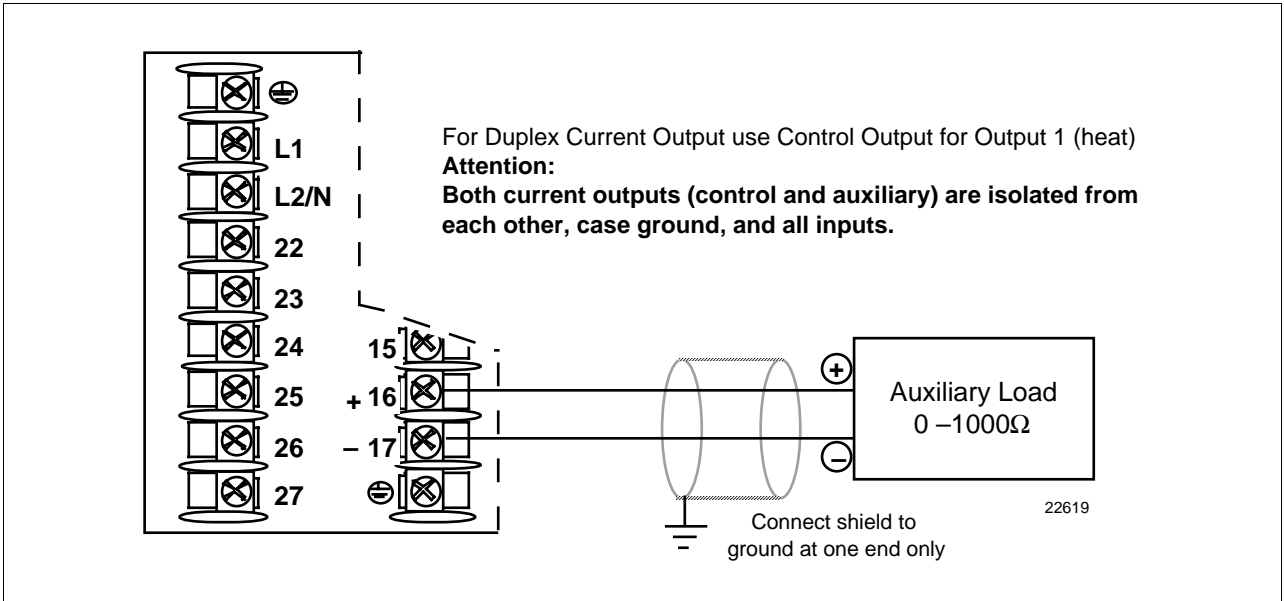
L1
L2/N
22
23
24
25
26
27

For Duplex Current Output use Control Output for Output 1 (heat)
**Attention:**
**Both current outputs (control and auxiliary) are isolated from each other, case ground, and all inputs.**

15
+ 16
– 17

+
–

Auxiliary Load
0 –1000Ω

22619

Connect shield to ground at one end only